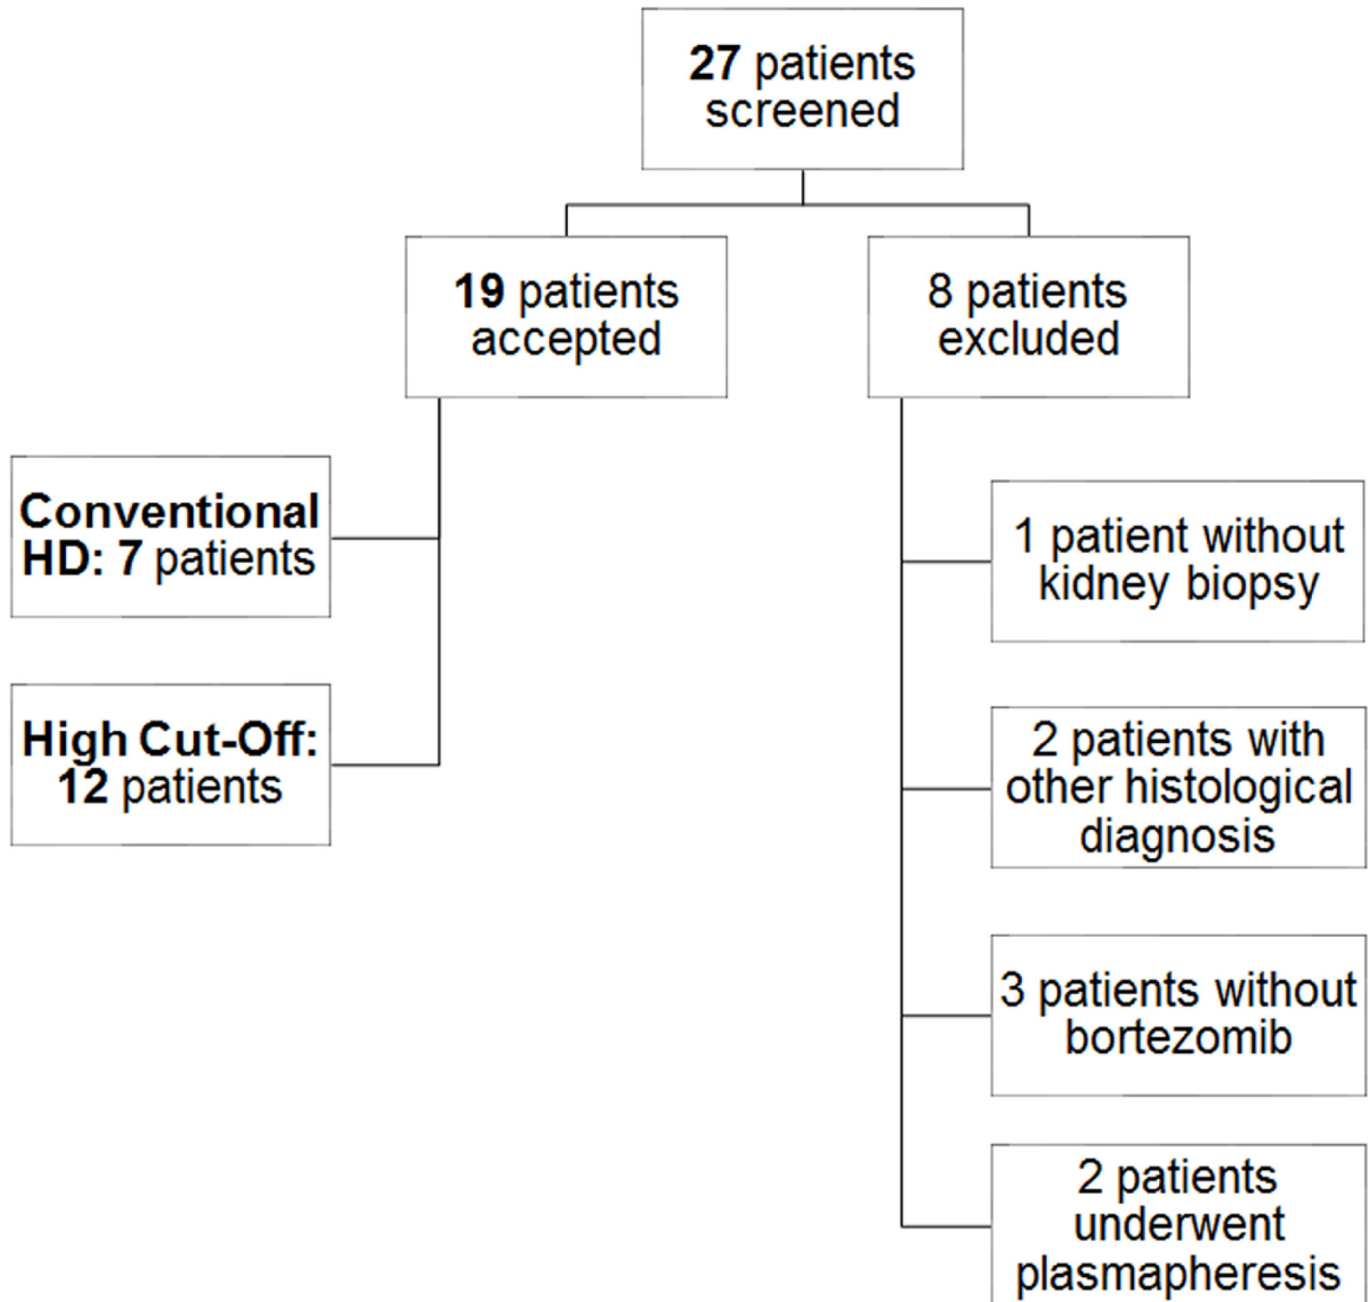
27 patients screened

19 patients accepted

8 patients excluded

Conventional HD: 7 patients

High Cut-Off: 12 patients

1 patient without kidney biopsy

2 patients with other histological diagnosis

3 patients without bortezomib

2 patients underwent plasmapheresis